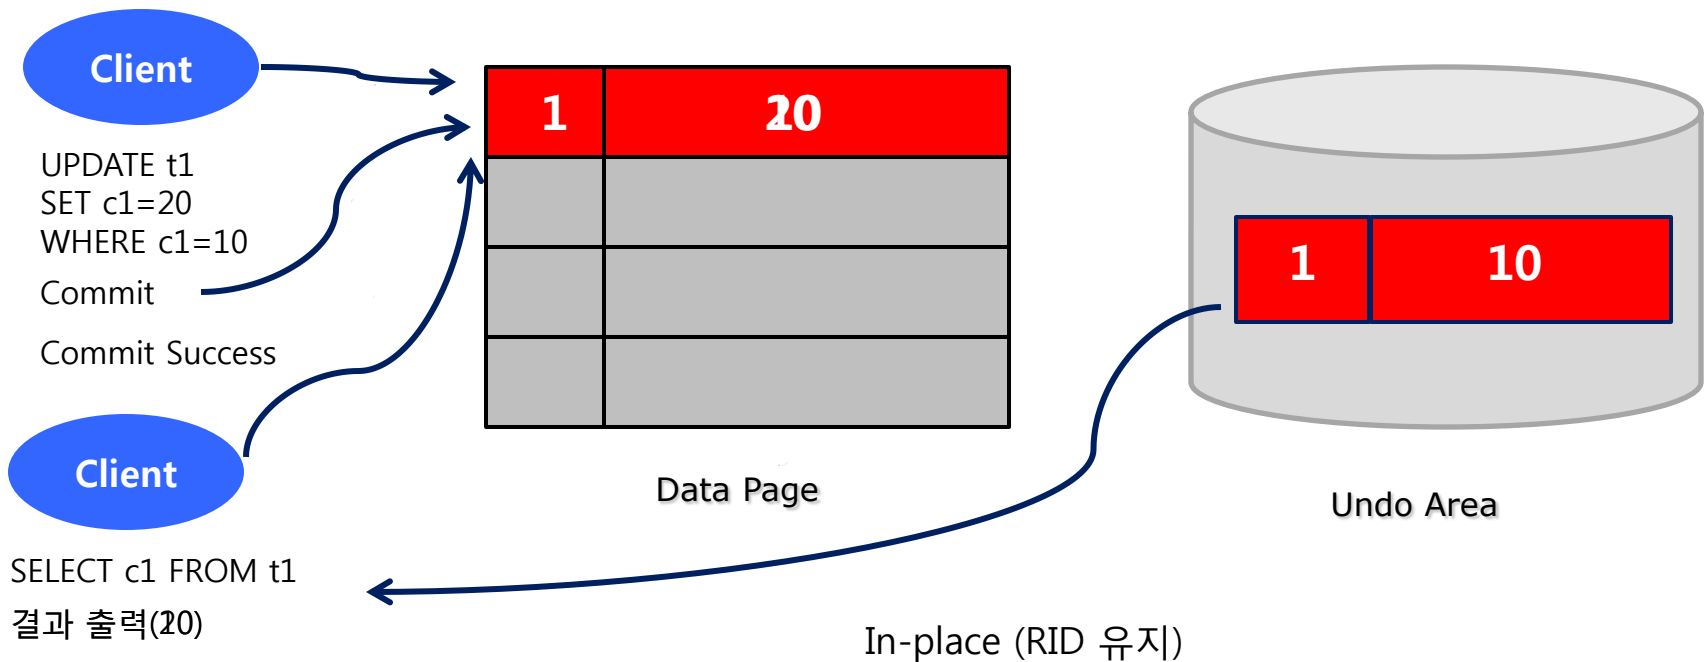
Client

UPDATE t1
SET c1=20
WHERE c1=10

Commit

Commit Success

Client

SELECT c1 FROM t1
결과 출력(20)

| 1 | 20 |
|---|---|
| | |
| | |
| | |

Data Page

| 1 | 10 |
|---|---|

Undo Area

In-place (RID 유지)